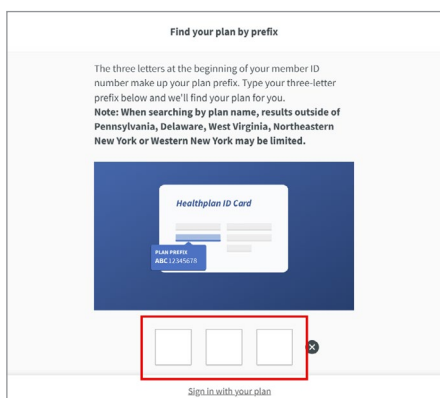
Find your plan by prefix

The three letters at the beginning of your member ID number make up your plan prefix. Type your three-letter prefix below and we'll find your plan for you.
**Note: When searching by plan name, results outside of Pennsylvania, Delaware, West Virginia, Northeastern New York or Western New York may be limited.**

Healthplan ID Card

PLAN PREFIX
ABC 12345678

Sign in with your plan